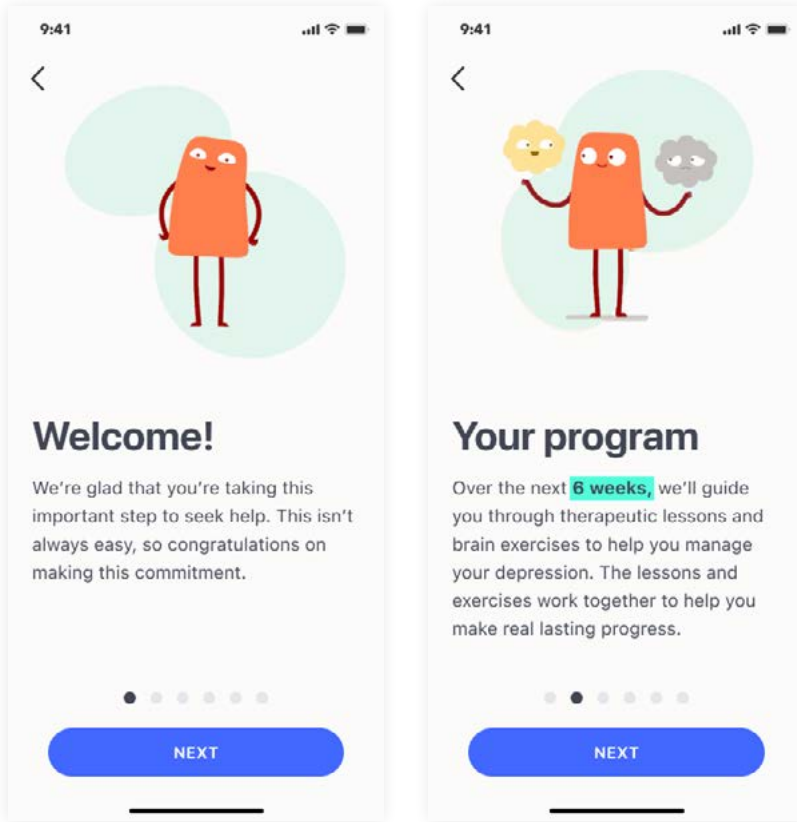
9:41

<

Welcome!

We're glad that you're taking this important step to seek help. This isn't always easy, so congratulations on making this commitment.

NEXT

9:41

<

Your program

Over the next 6 weeks, we'll guide you through therapeutic lessons and brain exercises to help you manage your depression. The lessons and exercises work together to help you make real lasting progress.

NEXT